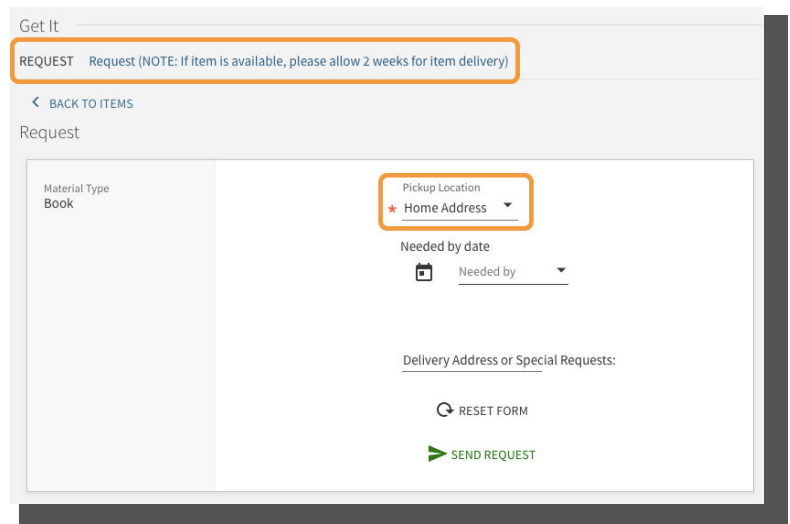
Get It

REQUEST Request (NOTE: If item is available, please allow 2 weeks for item delivery)

BACK TO ITEMS

Request

Material Type
Book

Pickup Location
* Home Address

Needed by date

Needed by

Delivery Address or Special Requests:

RESET FORM

SEND REQUEST